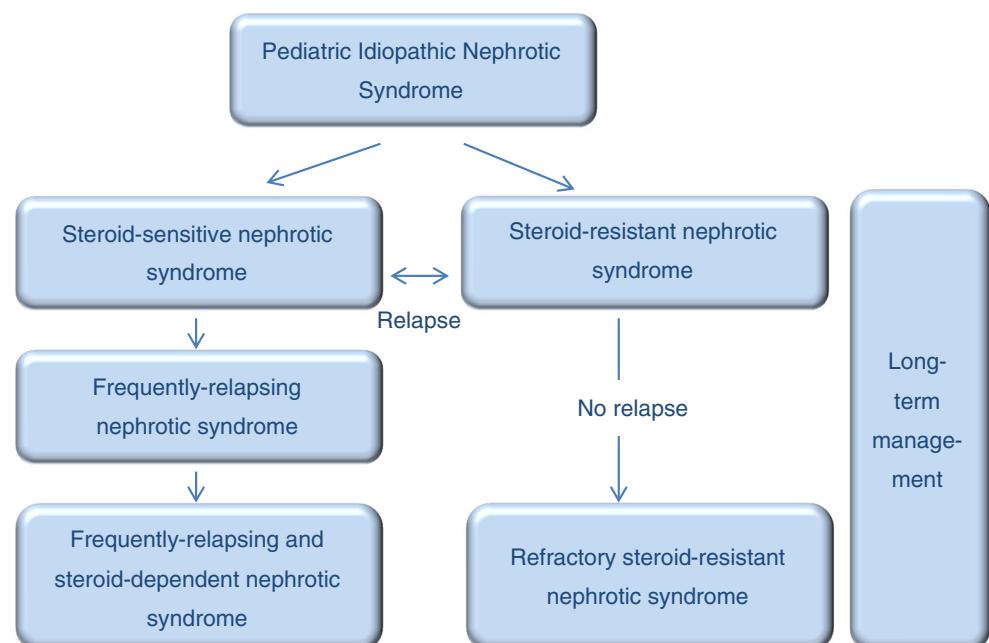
Pediatric Idiopathic Nephrotic Syndrome

Steroid-sensitive nephrotic syndrome

Steroid-resistant nephrotic syndrome

Relapse

Frequently-relapsing nephrotic syndrome

No relapse

Long-term management

Frequently-relapsing and steroid-dependent nephrotic syndrome

Refractory steroid-resistant nephrotic syndrome